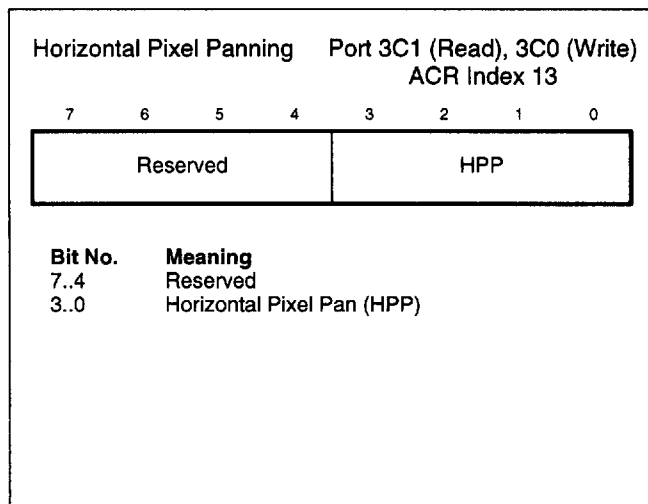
Horizontal Pixel Panning Port 3C1 (Read), 3C0 (Write)
ACR Index 13

| 7 | 6 | 5 | 4 | 3 | 2 | 1 | 0 |
|---|---|---|---|---|---|---|---|
| Reserved | | | | HPP | | | |

| Bit No. | Meaning |
|---|---|
| 7..4 | Reserved |
| 3..0 | Horizontal Pixel Pan (HPP) |